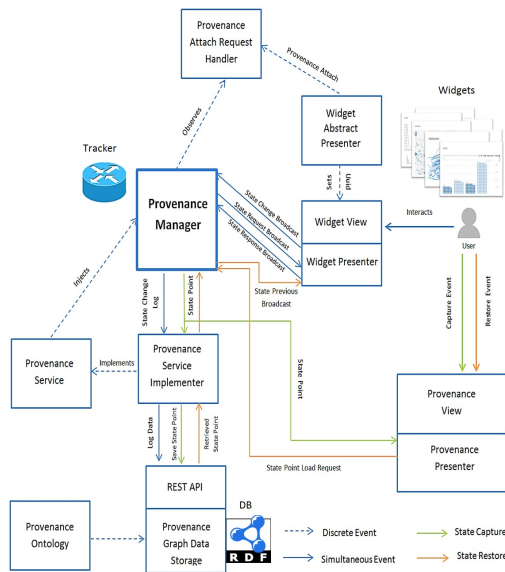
Provenance Attach Request Handler

Provenance Attach

Widgets

Observes

Widget Abstract Presenter

Tracker

Sets

Uuid

State Change Broadcast

State Request Broadcast

State Response Broadcast

Provenance Manager

Widget View

Interacts

Widget Presenter

User

Injects

State Previous Broadcast

State Change Log

State Point

Capture Event

Restore Event

Provenance Service

Implements

Provenance Service Implementer

State Point

Provenance View

Log Data

Save State Point

Retrieved State Point

Provenance Presenter

State Point Load Request

REST API

DB

Provenance Ontology

Provenance Graph Data Storage

RDF

Discrete Event

Simultaneous Event

State Capture

State Restore